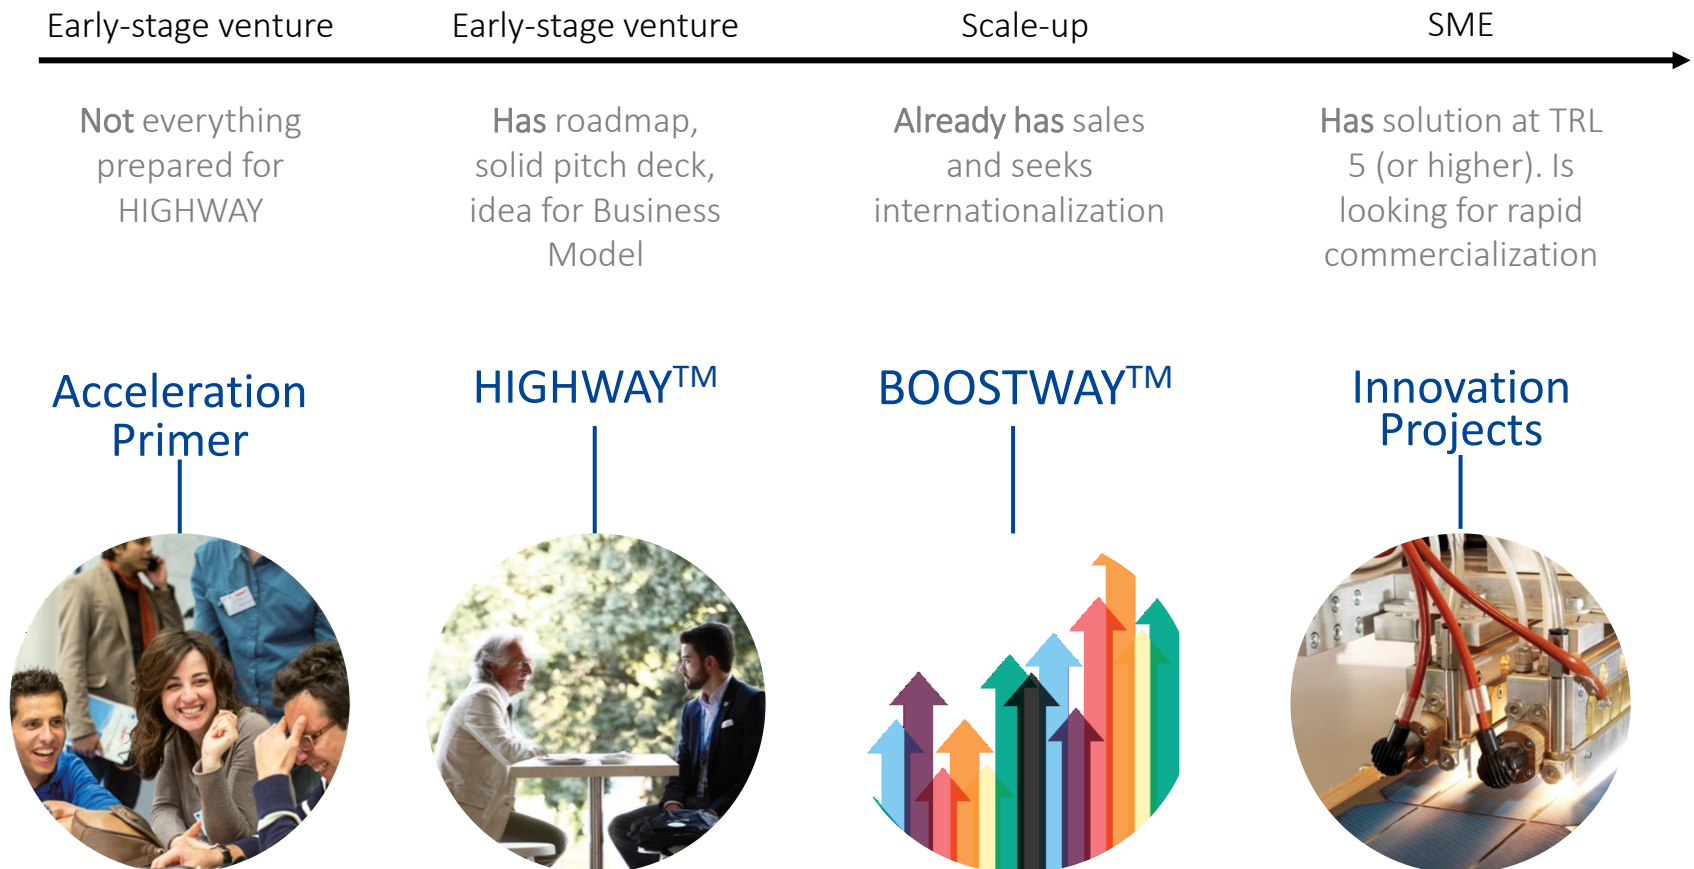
Early-stage venture

Early-stage venture

Scale-up

SME

Not everything prepared for HIGHWAY

Has roadmap, solid pitch deck, idea for Business Model

Already has sales and seeks internationalization

Has solution at TRL 5 (or higher). Is looking for rapid commercialization

Acceleration Primer

HIGHWAY$^{TM}$

BOOSTWAY$^{TM}$

Innovation Projects